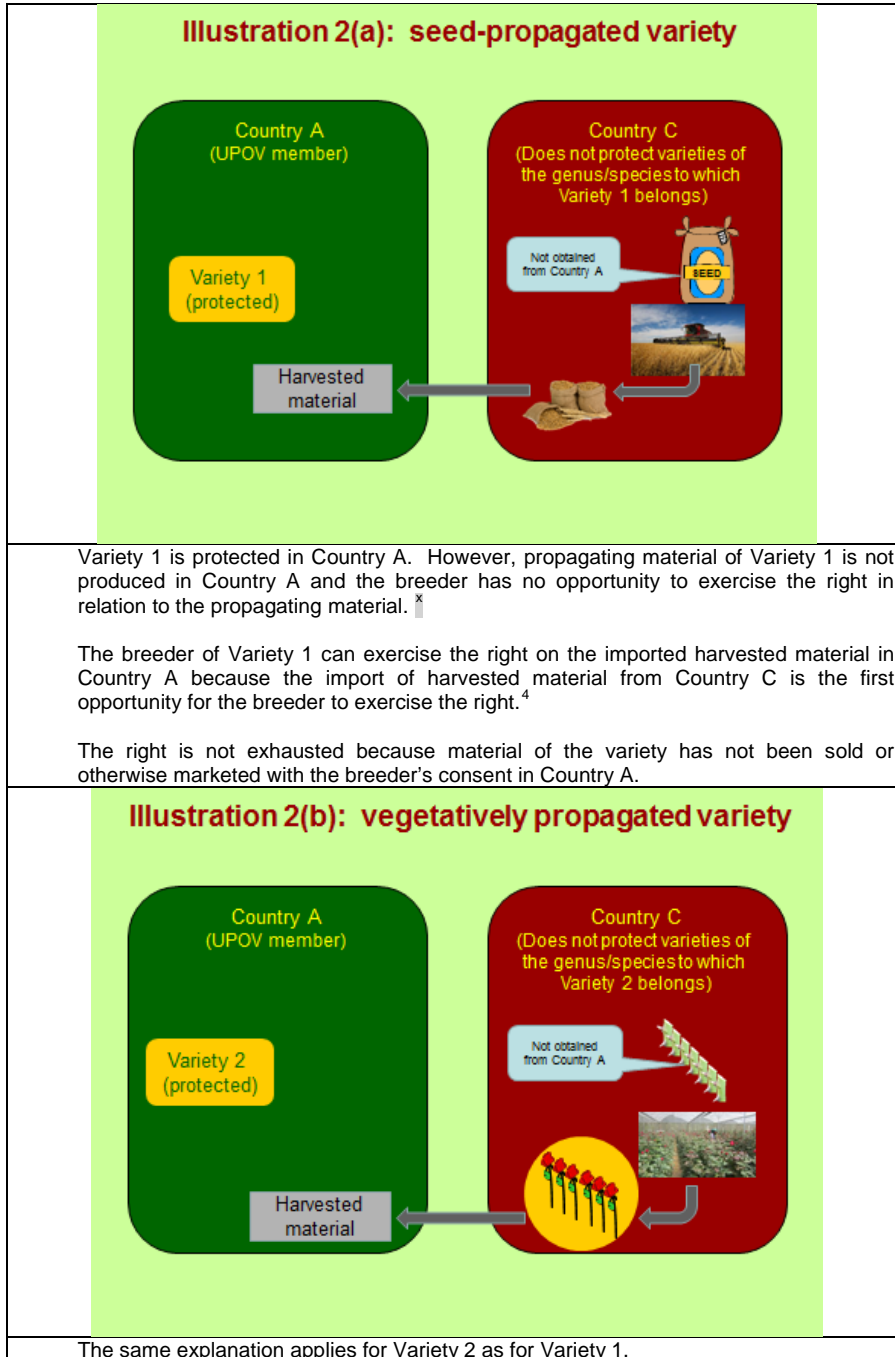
Illustration 2(a): seed-propagated variety

Country A
(UPOV member)

Variety 1
(protected)

Harvested material

Country C
(Does not protect varieties of the genus/species to which Variety 1 belongs)

Not obtained from Country A

SEED

Variety 1 is protected in Country A. However, propagating material of Variety 1 is not produced in Country A and the breeder has no opportunity to exercise the right in relation to the propagating material. $^{x}$

The breeder of Variety 1 can exercise the right on the imported harvested material in Country A because the import of harvested material from Country C is the first opportunity for the breeder to exercise the right.$^{4}$

The right is not exhausted because material of the variety has not been sold or otherwise marketed with the breeder's consent in Country A.

Illustration 2(b): vegetatively propagated variety

Country A
(UPOV member)

Variety 2
(protected)

Harvested material

Country C
(Does not protect varieties of the genus/species to which Variety 2 belongs)

Not obtained from Country A

The same explanation applies for Variety 2 as for Variety 1.